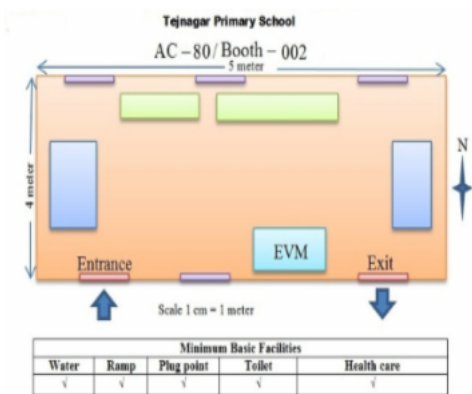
Tejnagar Primary School

AC – 80 / Booth – 002

5 meter

4 meter

N

EVM

Entrance

Exit

Scale 1 cm = 1 meter

| Minimum Basic Facilities | | | | |
|---|---|---|---|---|
| Water | Ramp | Plug point | Toilet | Health care |
| √ | √ | √ | √ | √ |